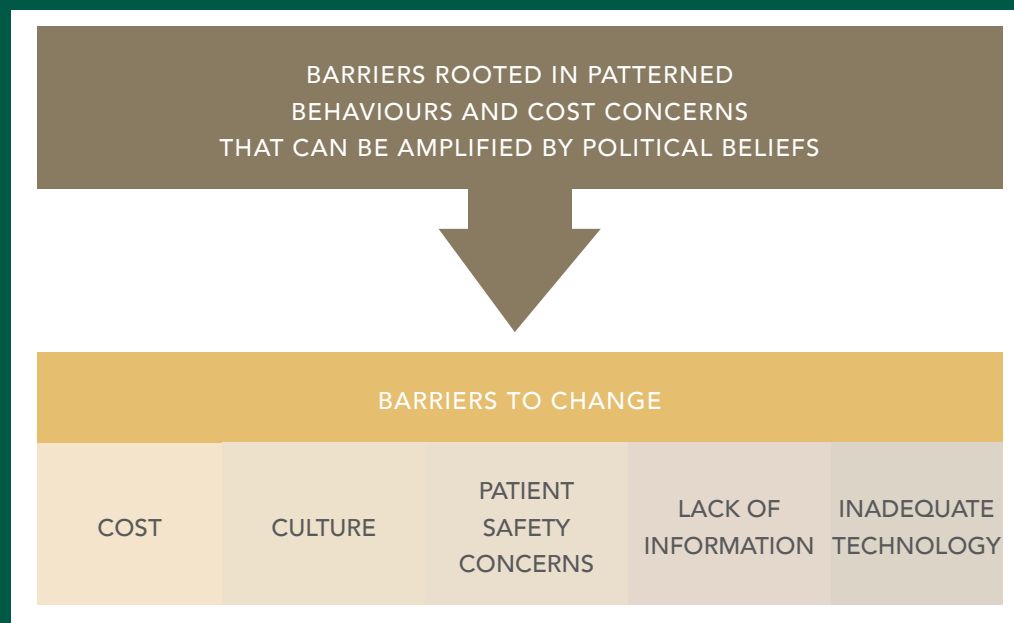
BARRIERS ROOTED IN PATTERNED BEHAVIOURS AND COST CONCERNS THAT CAN BE AMPLIFIED BY POLITICAL BELIEFS

BARRIERS TO CHANGE

| COST | CULTURE | PATIENT SAFETY CONCERNS | LACK OF INFORMATION | INADEQUATE TECHNOLOGY |
|---|---|---|---|---|